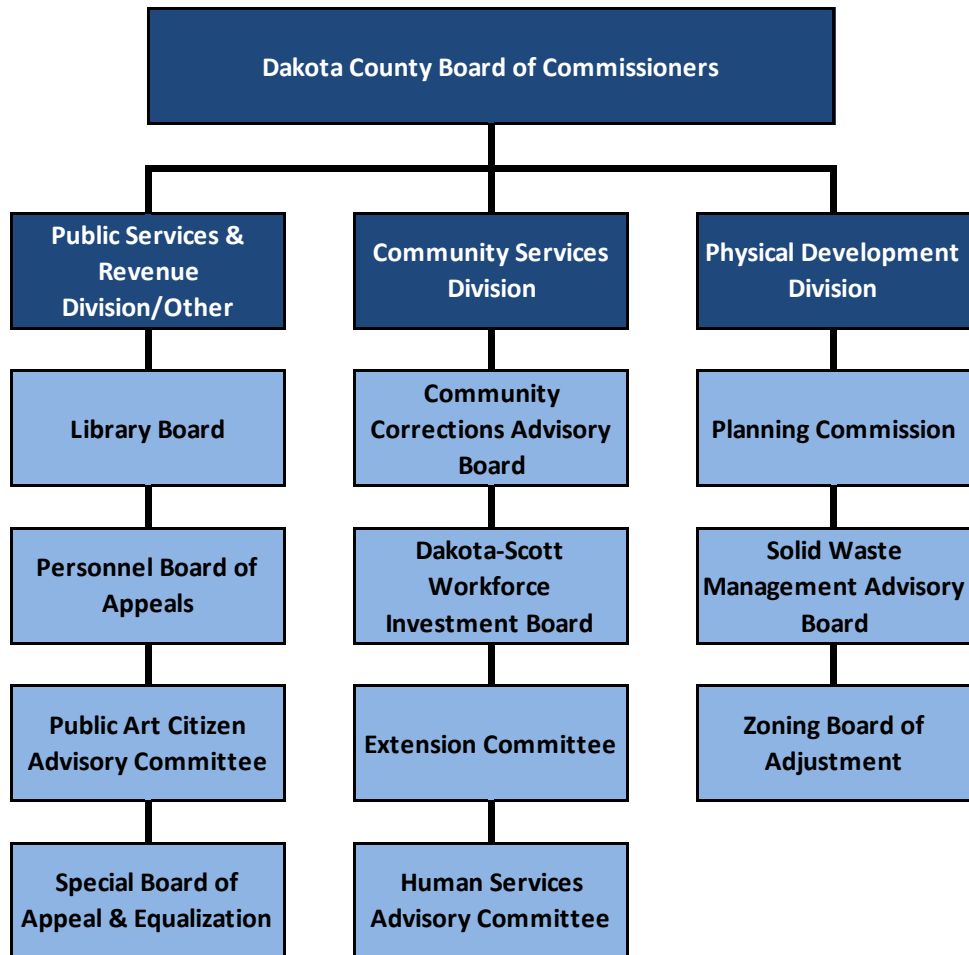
Dakota County Board of Commissioners

Public Services & Revenue Division/Other

Library Board

Personnel Board of Appeals

Public Art Citizen Advisory Committee

Special Board of Appeal & Equalization

Community Services Division

Community Corrections Advisory Board

Dakota-Scott Workforce Investment Board

Extension Committee

Human Services Advisory Committee

Physical Development Division

Planning Commission

Solid Waste Management Advisory Board

Zoning Board of Adjustment